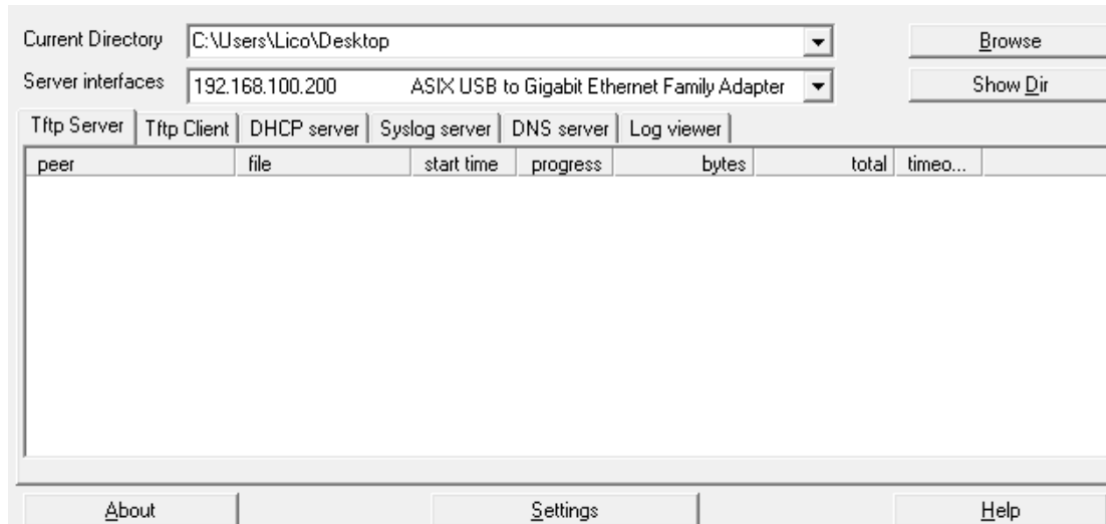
Current Directory C:\Users\Lico\Desktop

Browse

Server interfaces 192.168.100.200 ASIX USB to Gigabit Ethernet Family Adapter

Show Dir

Tftp Server | Tftp Client | DHCP server | Syslog server | DNS server | Log viewer

| peer | file | start time | progress | bytes | total | timeo... |
|---|---|---|---|---|---|---|

About

Settings

Help